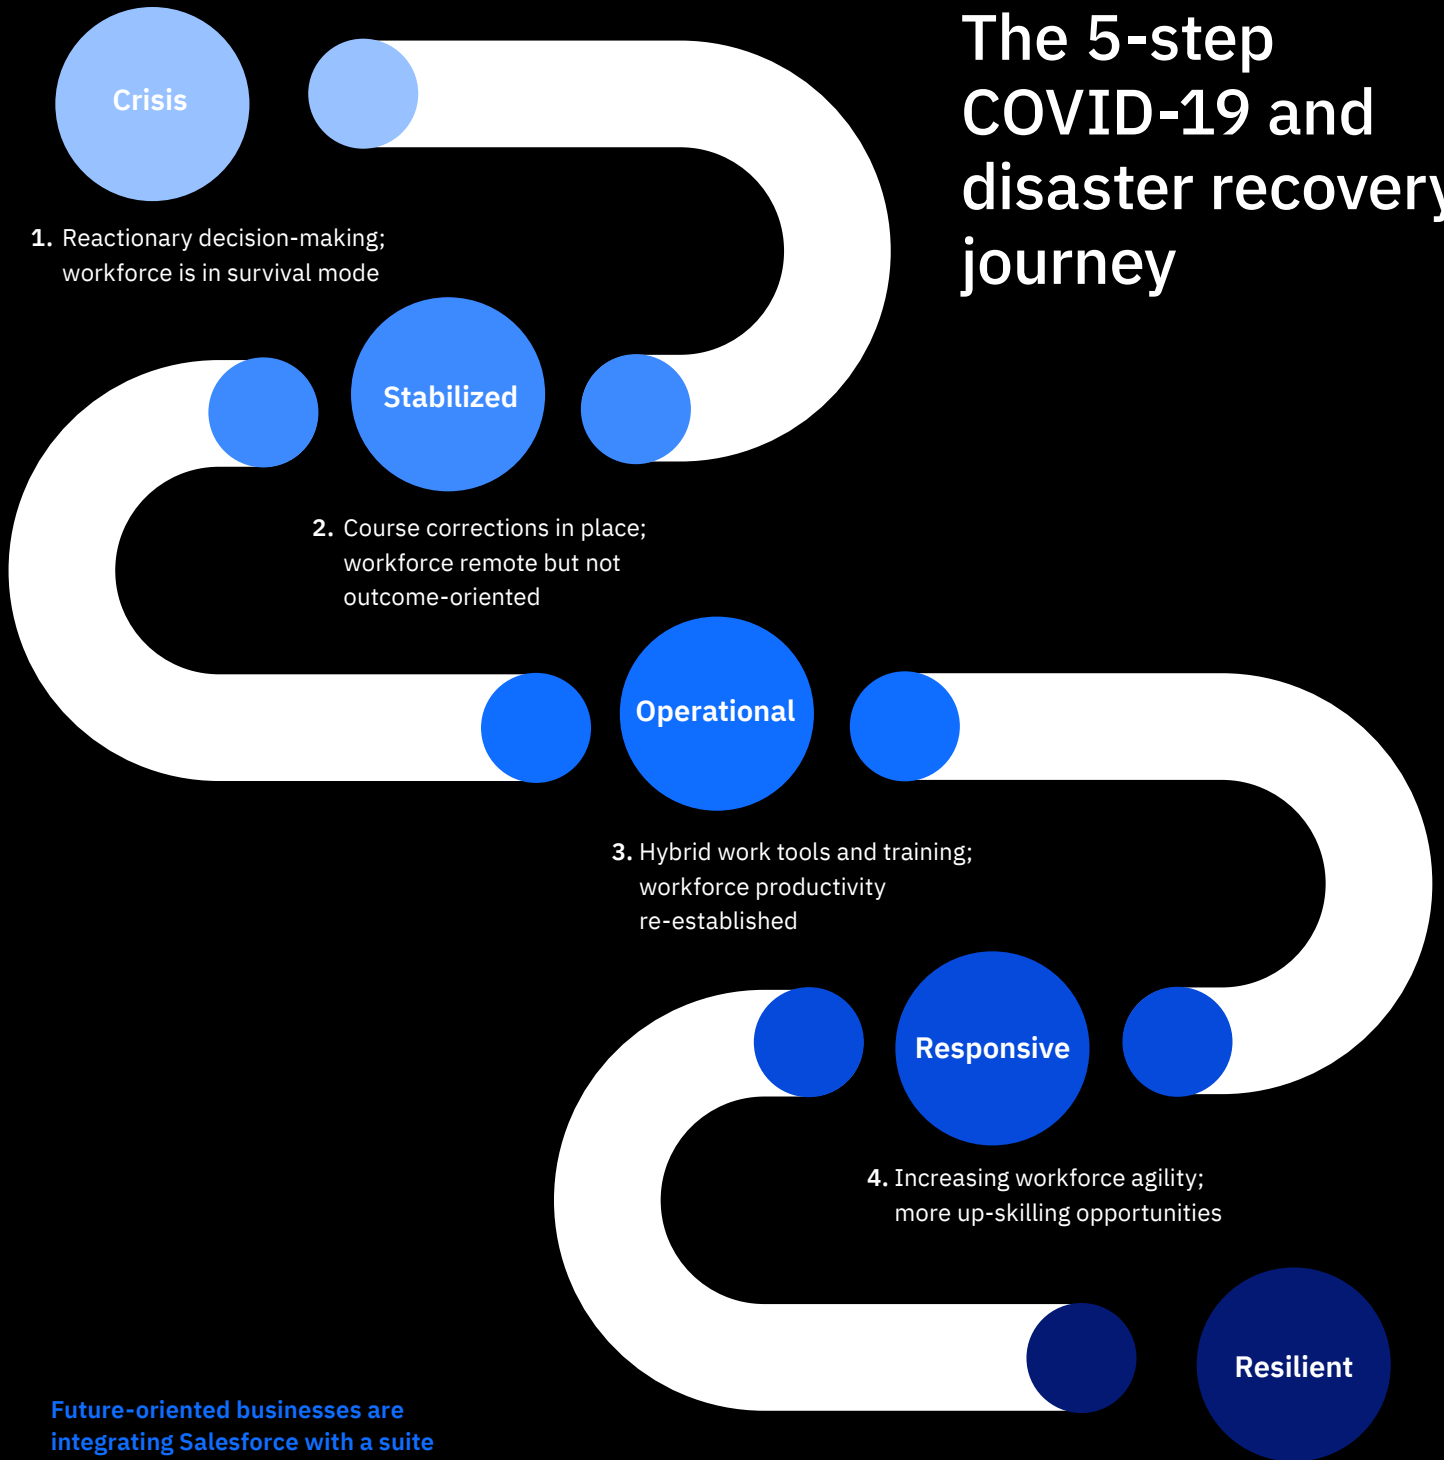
The 5-step COVID-19 and disaster recover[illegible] journey

Crisis

1. Reactionary decision-making; workforce is in survival mode

Stabilized

2. Course corrections in place; workforce remote but not outcome-oriented

Operational

3. Hybrid work tools and training; workforce productivity re-established

Responsive

4. Increasing workforce agility; more up-skilling opportunities

Resilient

Future-oriented businesses are integrating Salesforce with a suite